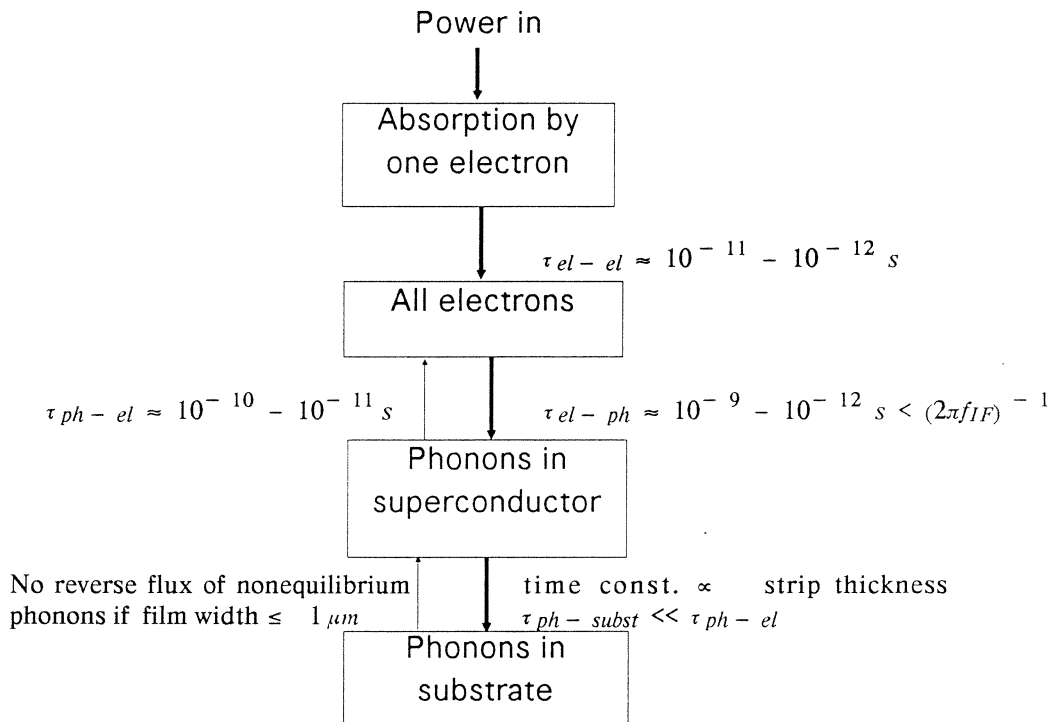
Power in

Absorption by one electron

$\tau_{el-el} \approx 10^{-11} - 10^{-12}\ s$

All electrons

$\tau_{ph-el} \approx 10^{-10} - 10^{-11}\ s$

$\tau_{el-ph} \approx 10^{-9} - 10^{-12}\ s < (2\pi f_{IF})^{-1}$

Phonons in superconductor

No reverse flux of nonequilibrium phonons if film width $\leq$ 1 $\mu m$

time const. $\propto$ strip thickness
$\tau_{ph-subst} << \tau_{ph-el}$

Phonons in substrate